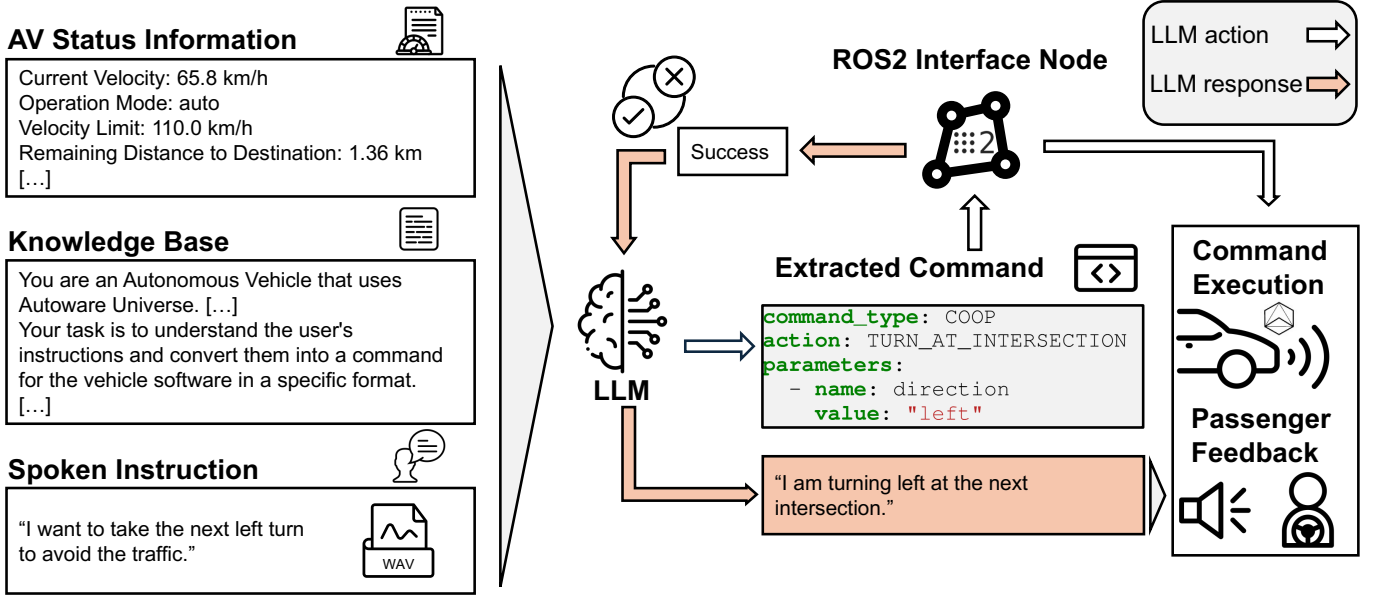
AV Status Information

Current Velocity: 65.8 km/h
Operation Mode: auto
Velocity Limit: 110.0 km/h
Remaining Distance to Destination: 1.36 km
[…]

Knowledge Base

You are an Autonomous Vehicle that uses Autoware Universe. […]
Your task is to understand the user's instructions and convert them into a command for the vehicle software in a specific format.
[…]

Spoken Instruction

“I want to take the next left turn to avoid the traffic.”

WAV

ROS2 Interface Node

2

LLM action

LLM response

Success

LLM

Extracted Command

command_type: COOP
action: TURN_AT_INTERSECTION
parameters:
  - name: direction
    value: "left"

“I am turning left at the next intersection.”

Command Execution

Passenger Feedback